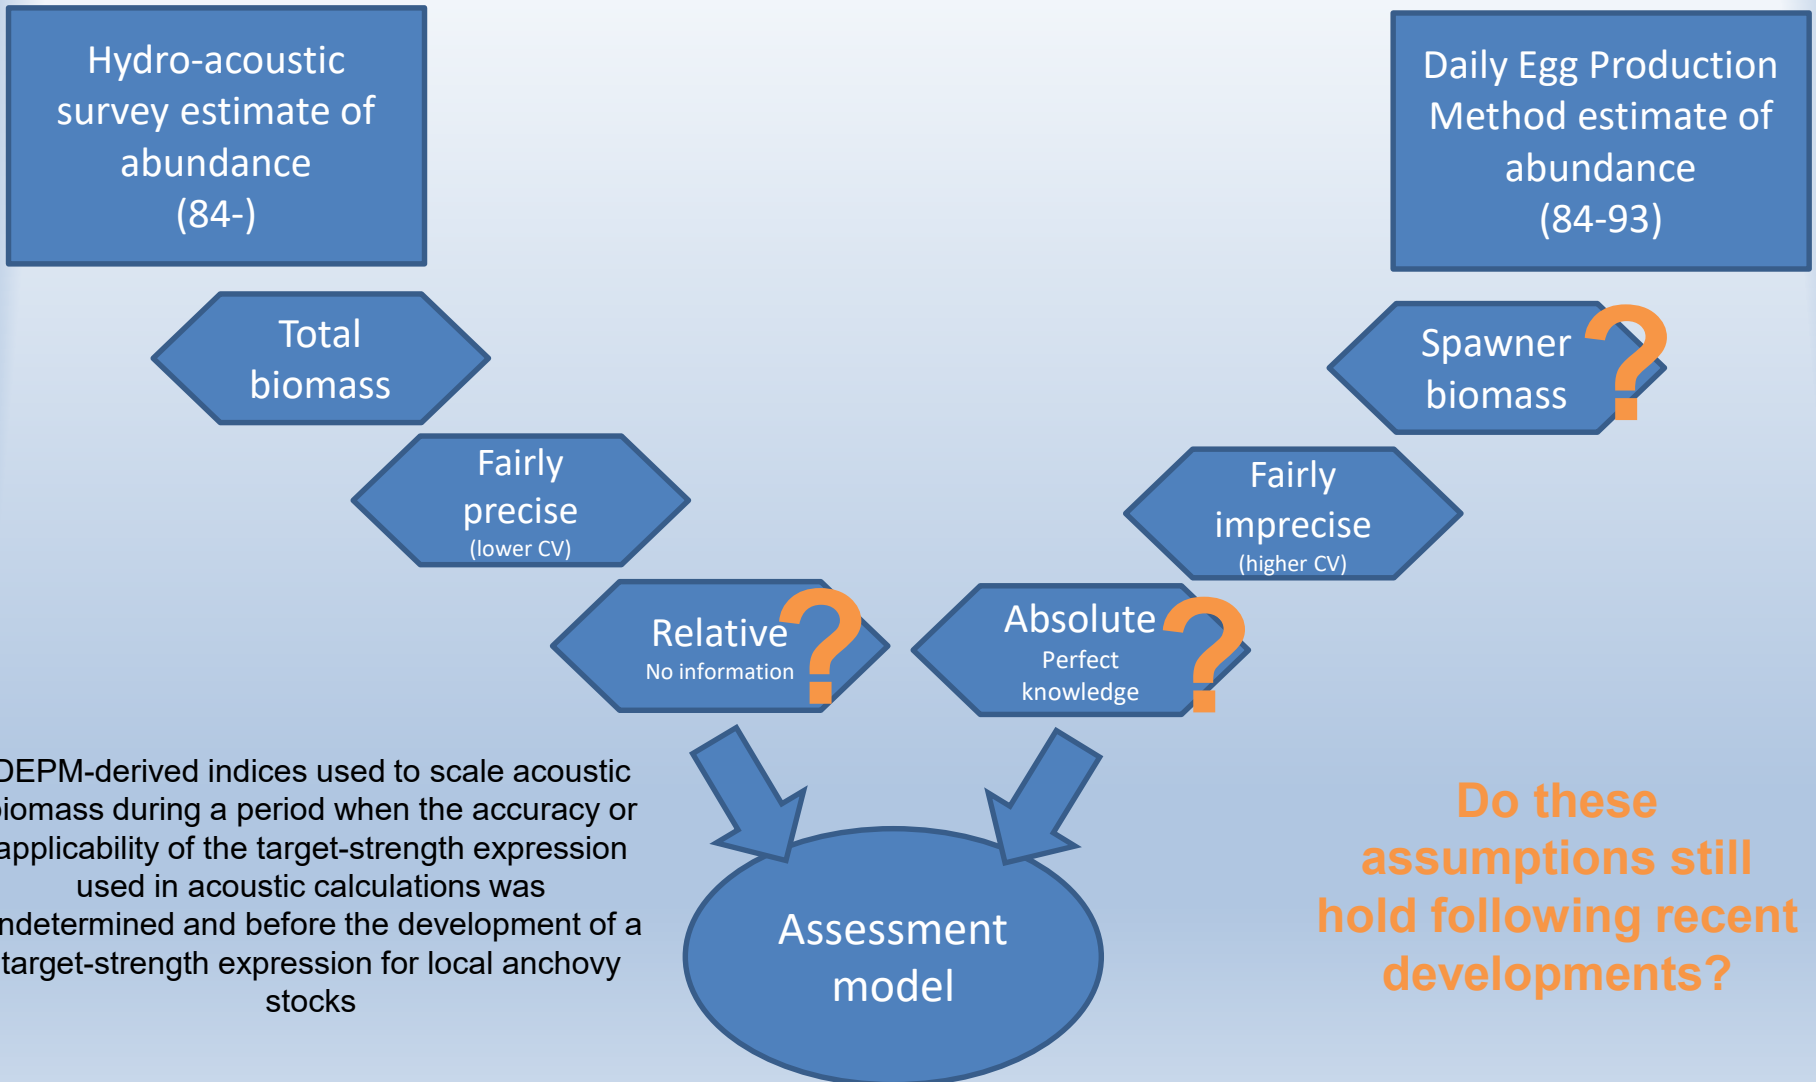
Hydro-acoustic survey estimate of abundance (84-)

Daily Egg Production Method estimate of abundance (84-93)

Total biomass

Spawner biomass ?

Fairly precise (lower CV)

Fairly imprecise (higher CV)

Relative No information ?

Absolute Perfect knowledge ?

DEPM-derived indices used to scale acoustic iomass during a period when the accuracy or applicability of the target-strength expression used in acoustic calculations was ndetermined and before the development of a target-strength expression for local anchovy stocks

Assessment model

Do these assumptions still hold following recent developments?